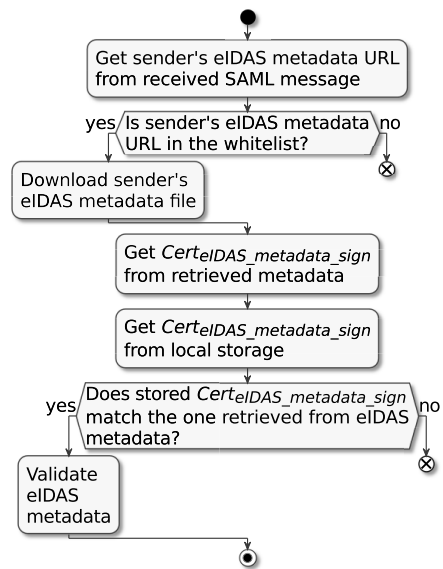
Get sender's eIDAS metadata URL from received SAML message

yes

Is sender's eIDAS metadata URL in the whitelist?

no

Download sender's eIDAS metadata file

Get $Cert_{eIDAS\_metadata\_sign}$ from retrieved metadata

Get $Cert_{eIDAS\_metadata\_sign}$ from local storage

yes

Does stored $Cert_{eIDAS\_metadata\_sign}$ match the one retrieved from eIDAS metadata?

no

Validate eIDAS metadata